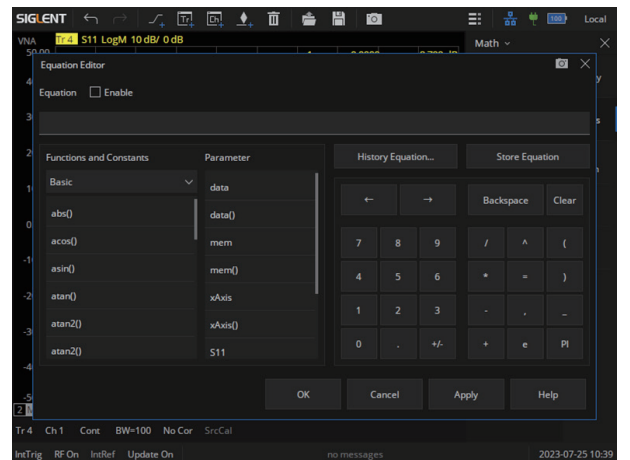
SIGLENT

100

Local

VNA Tr 4 S11 LogM 10 dB/ 0 dB

Math

Equation Editor

Equation Enable

Functions and Constants

Basic

abs()

acos()

asin()

atan()

atan2()

atan2()

Parameter

data

data()

mem

mem()

xAxis

xAxis()

S11

History Equation...

Store Equation

←

→

Backspace

Clear

7 8 9 / ^ (

4 5 6 * = )

1 2 3 - , _

0 . +/- + e PI

OK

Cancel

Apply

Help

Tr 4 Ch 1 Cont BW=100 No Cor SrcCal

IntTrig RF On IntRef Update On

no messages

2023-07-25 10:39